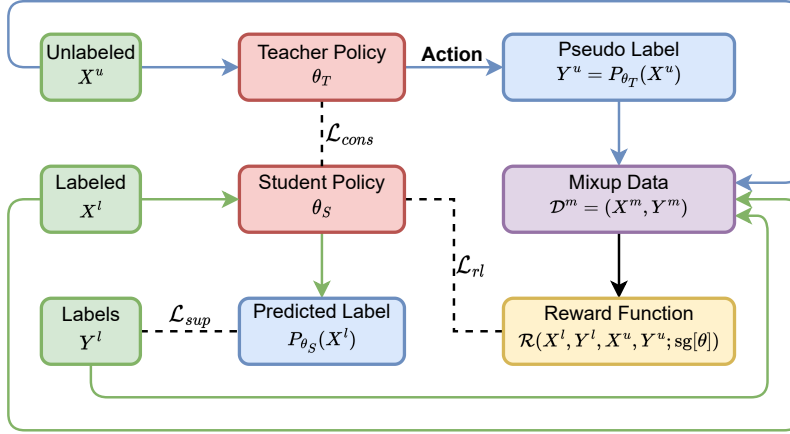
Unlabeled
$X^u$

Teacher Policy
$\theta_T$

Action

Pseudo Label
$Y^u = P_{\theta_T}(X^u)$

$\mathcal{L}_{cons}$

Labeled
$X^l$

Student Policy
$\theta_S$

Mixup Data
$\mathcal{D}^m = (X^m, Y^m)$

$\mathcal{L}_{rl}$

Labels
$Y^l$

$\mathcal{L}_{sup}$

Predicted Label
$P_{\theta_S}(X^l)$

Reward Function
$\mathcal{R}(X^l, Y^l, X^u, Y^u; \text{sg}[\theta])$